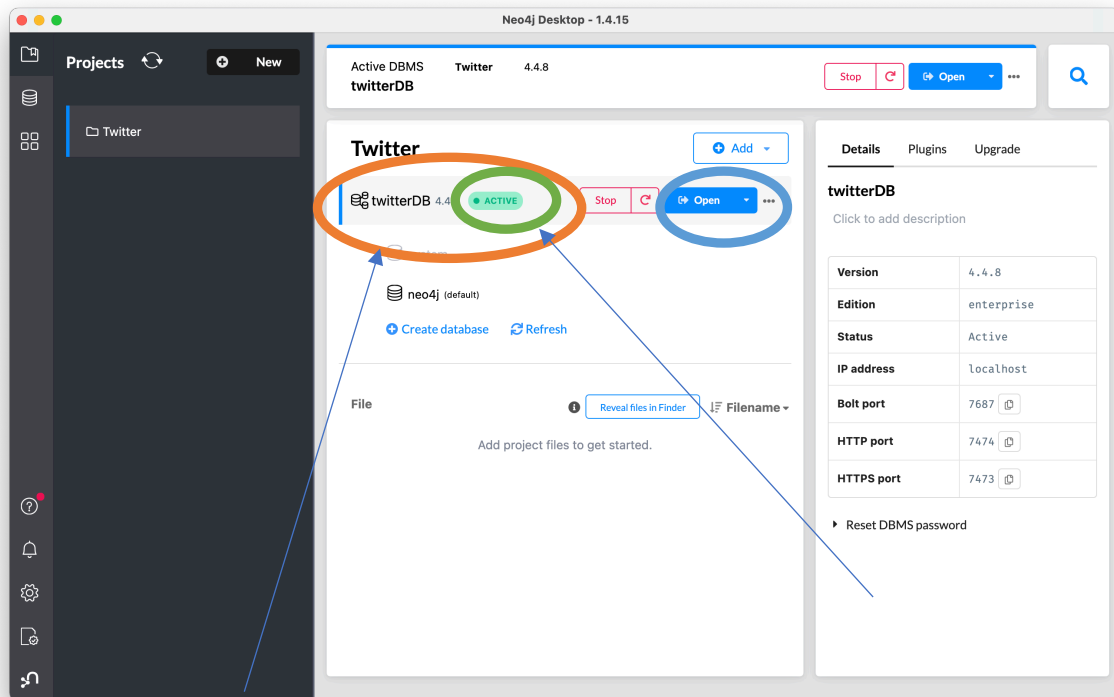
Neo4j Desktop - 1.4.15

Projects

New

Twitter

Active DBMS Twitter 4.4.8
twitterDB

Stop

Open

Twitter

Add

twitterDB 4.4 ACTIVE

Stop

Open

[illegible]

neo4j (default)

Create database

Refresh

File

Reveal files in Finder

Filename

Add project files to get started.

Details Plugins Upgrade

twitterDB

Click to add description

| | |
|---|---|
| Version | 4.4.8 |
| Edition | enterprise |
| Status | Active |
| IP address | localhost |
| Bolt port | 7687 |
| HTTP port | 7474 |
| HTTPS port | 7473 |

Reset DBMS password